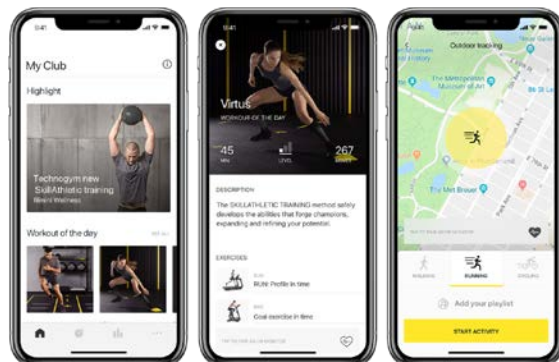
9:41

My Club

Highlight

Technogym new SkillAthletic training
Beard Wellness

Workout of the day

Virtus

WORKOUT OF THE DAY

45
MIN

LEVEL

267
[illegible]

DESCRIPTION

The SKILLATHLETIC TRAINING method safely develops the abilities that forge champions, expanding and refining your potential.

EXERCISES

RUN: Profile in time

Cool exercise in time

Outdoor training

The Metropolitan Museum of Art

The Met Breuer

RUNNING

Add your playlist

START ACTIVITY